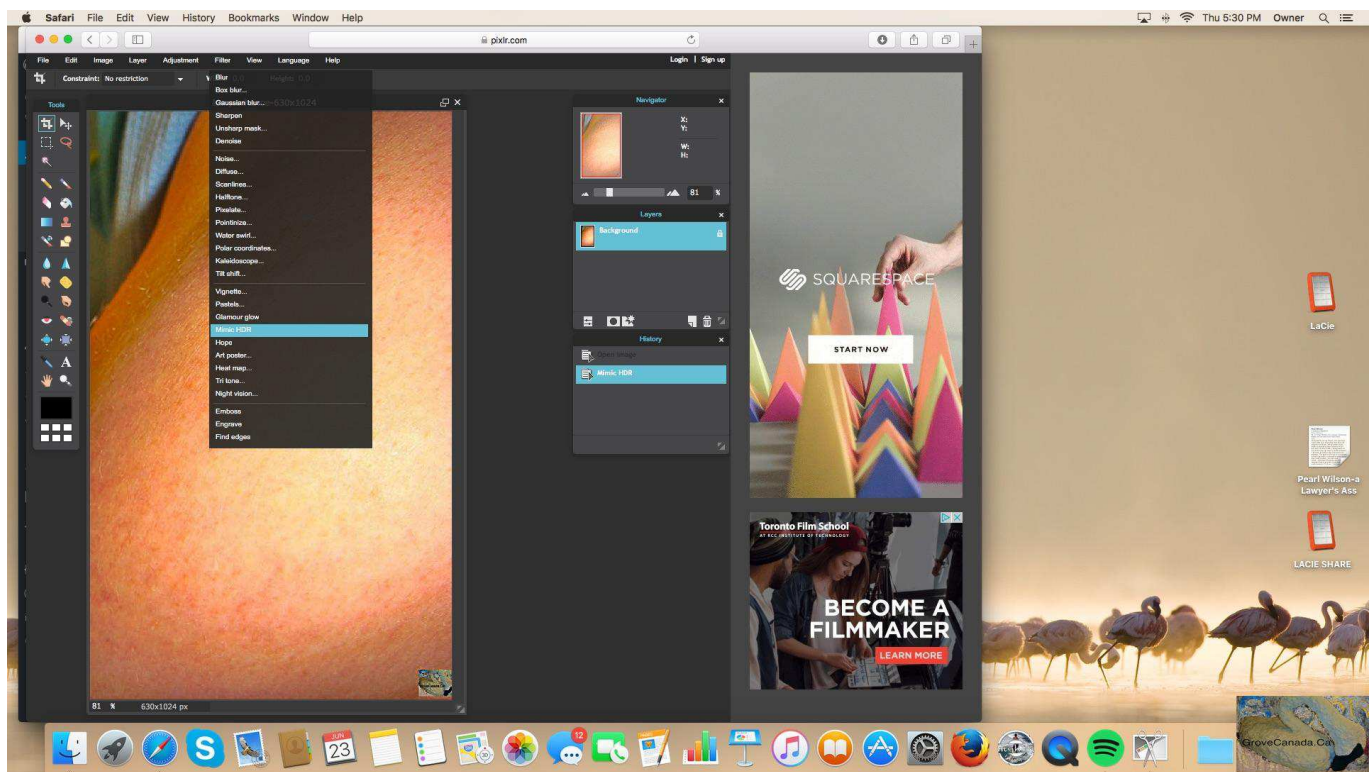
Safari File Edit View History Bookmarks Window Help

Thu 5:30 PM Owner

pixlr.com

File Edit Image Layer Adjustment Filter View Language Help

Login | Sign up

Constraint: No restriction

Tools

Blur
Box blur...
Gaussian blur...
Sharpen
Unsharp mask...
Denoise
Noise...
Diffuse...
Scanlines...
Halftone...
Pixelate...
Pointinize...
Water swirl...
Polar coordinates...
Kaleidoscope...
Tilt shift...
Vignette...
Pastels...
Glamour glow
Mimic HDR
Hope
Art poster...
Heat map...
Tri tone...
Night vision...
Emboss
Engrave
Find edges

630x1024

Navigator

X:
Y:
W:
H:

81 %

Layers

Background

History

Open image
Mimic HDR

81 % 630x1024 px

SQUARESPACE

START NOW

Toronto Film School

AT RCC INSTITUTE OF TECHNOLOGY

BECOME A FILMMAKER

LEARN MORE

LaCie

Pearl Wilson-a Lawyer's Ass

LACIE SHARE

JUN 23

12

GroveCanada.Ca